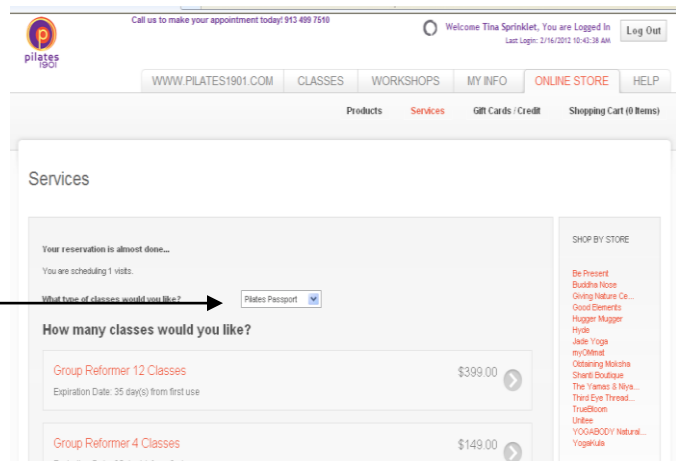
pilates 1901

Call us to make your appointment today! 913 499 7510

Welcome Tina Sprinklet, You are Logged In
Last Login: 2/16/2012 10:43:38 AM

Log Out

WWW.PILATES1901.COM | CLASSES | WORKSHOPS | MY INFO | ONLINE STORE | HELP

Products | Services | Gift Cards / Credit | Shopping Cart (0 Items)

Services

Your reservation is almost done...

You are scheduling 1 visits.

What type of classes would you like? Pilates Passport

How many classes would you like?

Group Reformer 12 Classes
Expiration Date: 35 day(s) from first use
$399.00

Group Reformer 4 Classes
$149.00

SHOP BY STORE

Be Present
Buddha Nose
Giving Nature Ce...
Good Elements
Hugger Mugger
Hyde
Jade Yoga
myOMmat
Obtaining Moksha
Shanti Boutique
The Yamas $ Niya...
Third Eye Thread...
TrueBloom
Unitee
YOGABODY Natural...
YogaKula